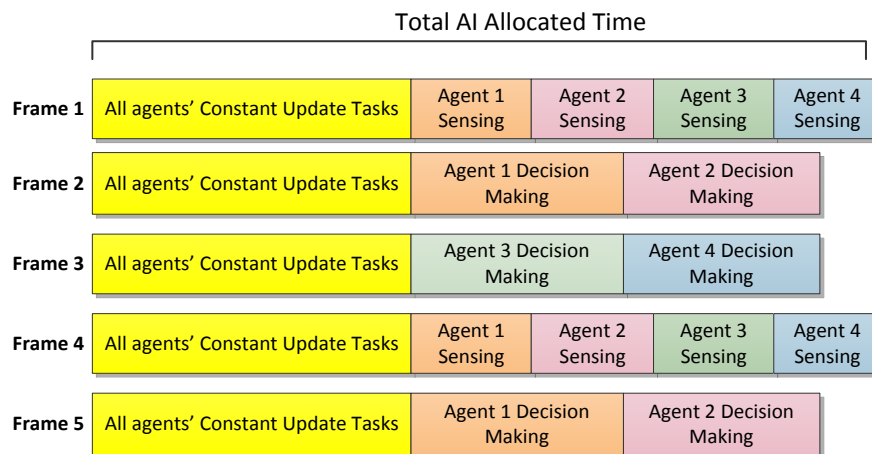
Total AI Allocated Time

Frame 1 All agents' Constant Update Tasks Agent 1 Sensing Agent 2 Sensing Agent 3 Sensing Agent 4 Sensing

Frame 2 All agents' Constant Update Tasks Agent 1 Decision Making Agent 2 Decision Making

Frame 3 All agents' Constant Update Tasks Agent 3 Decision Making Agent 4 Decision Making

Frame 4 All agents' Constant Update Tasks Agent 1 Sensing Agent 2 Sensing Agent 3 Sensing Agent 4 Sensing

Frame 5 All agents' Constant Update Tasks Agent 1 Decision Making Agent 2 Decision Making